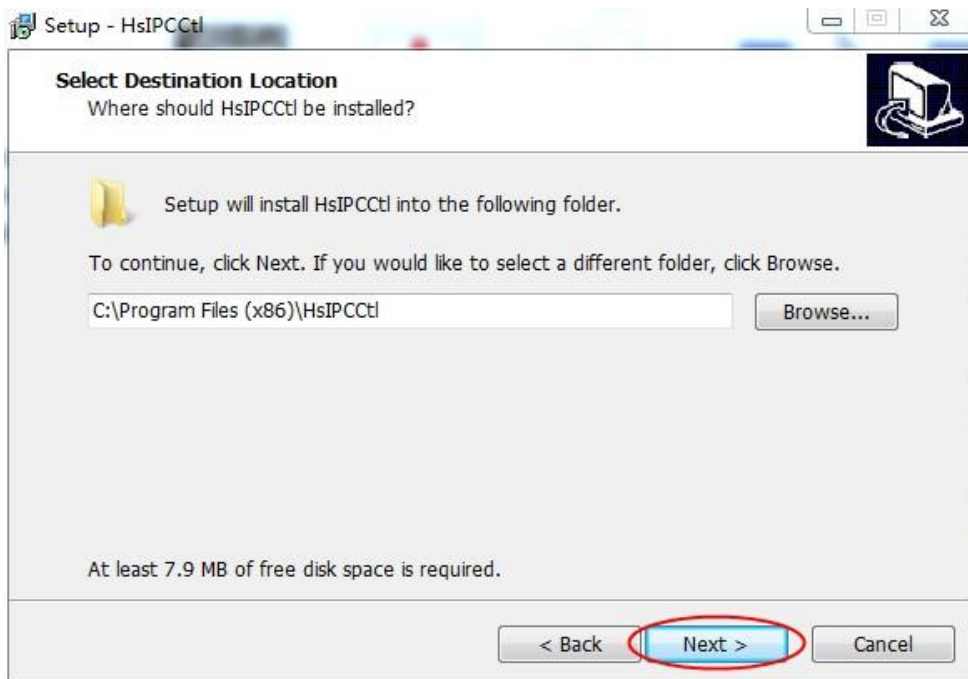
Setup - HsIPCCtl

Select Destination Location
Where should HsIPCCtl be installed?

Setup will install HsIPCCtl into the following folder.

To continue, click Next. If you would like to select a different folder, click Browse.

C:\Program Files (x86)\HsIPCCtl

Browse...

At least 7.9 MB of free disk space is required.

< Back

Next >

Cancel